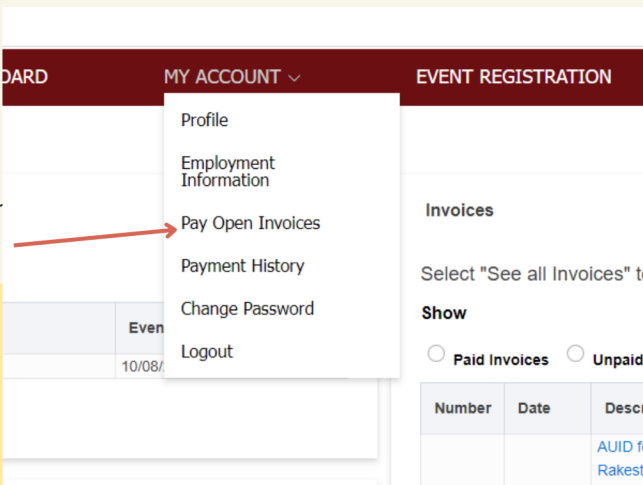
DARD MY ACCOUNT ⌄ EVENT REGISTRATION

Profile

Employment Information

Pay Open Invoices

Payment History

Change Password

Logout

Even

10/08/

Invoices

Select "See all Invoices" t

Show

Paid Invoices Unpaid

| Number | Date | Descr |
|---|---|---|
| | | AUID f Rakest |